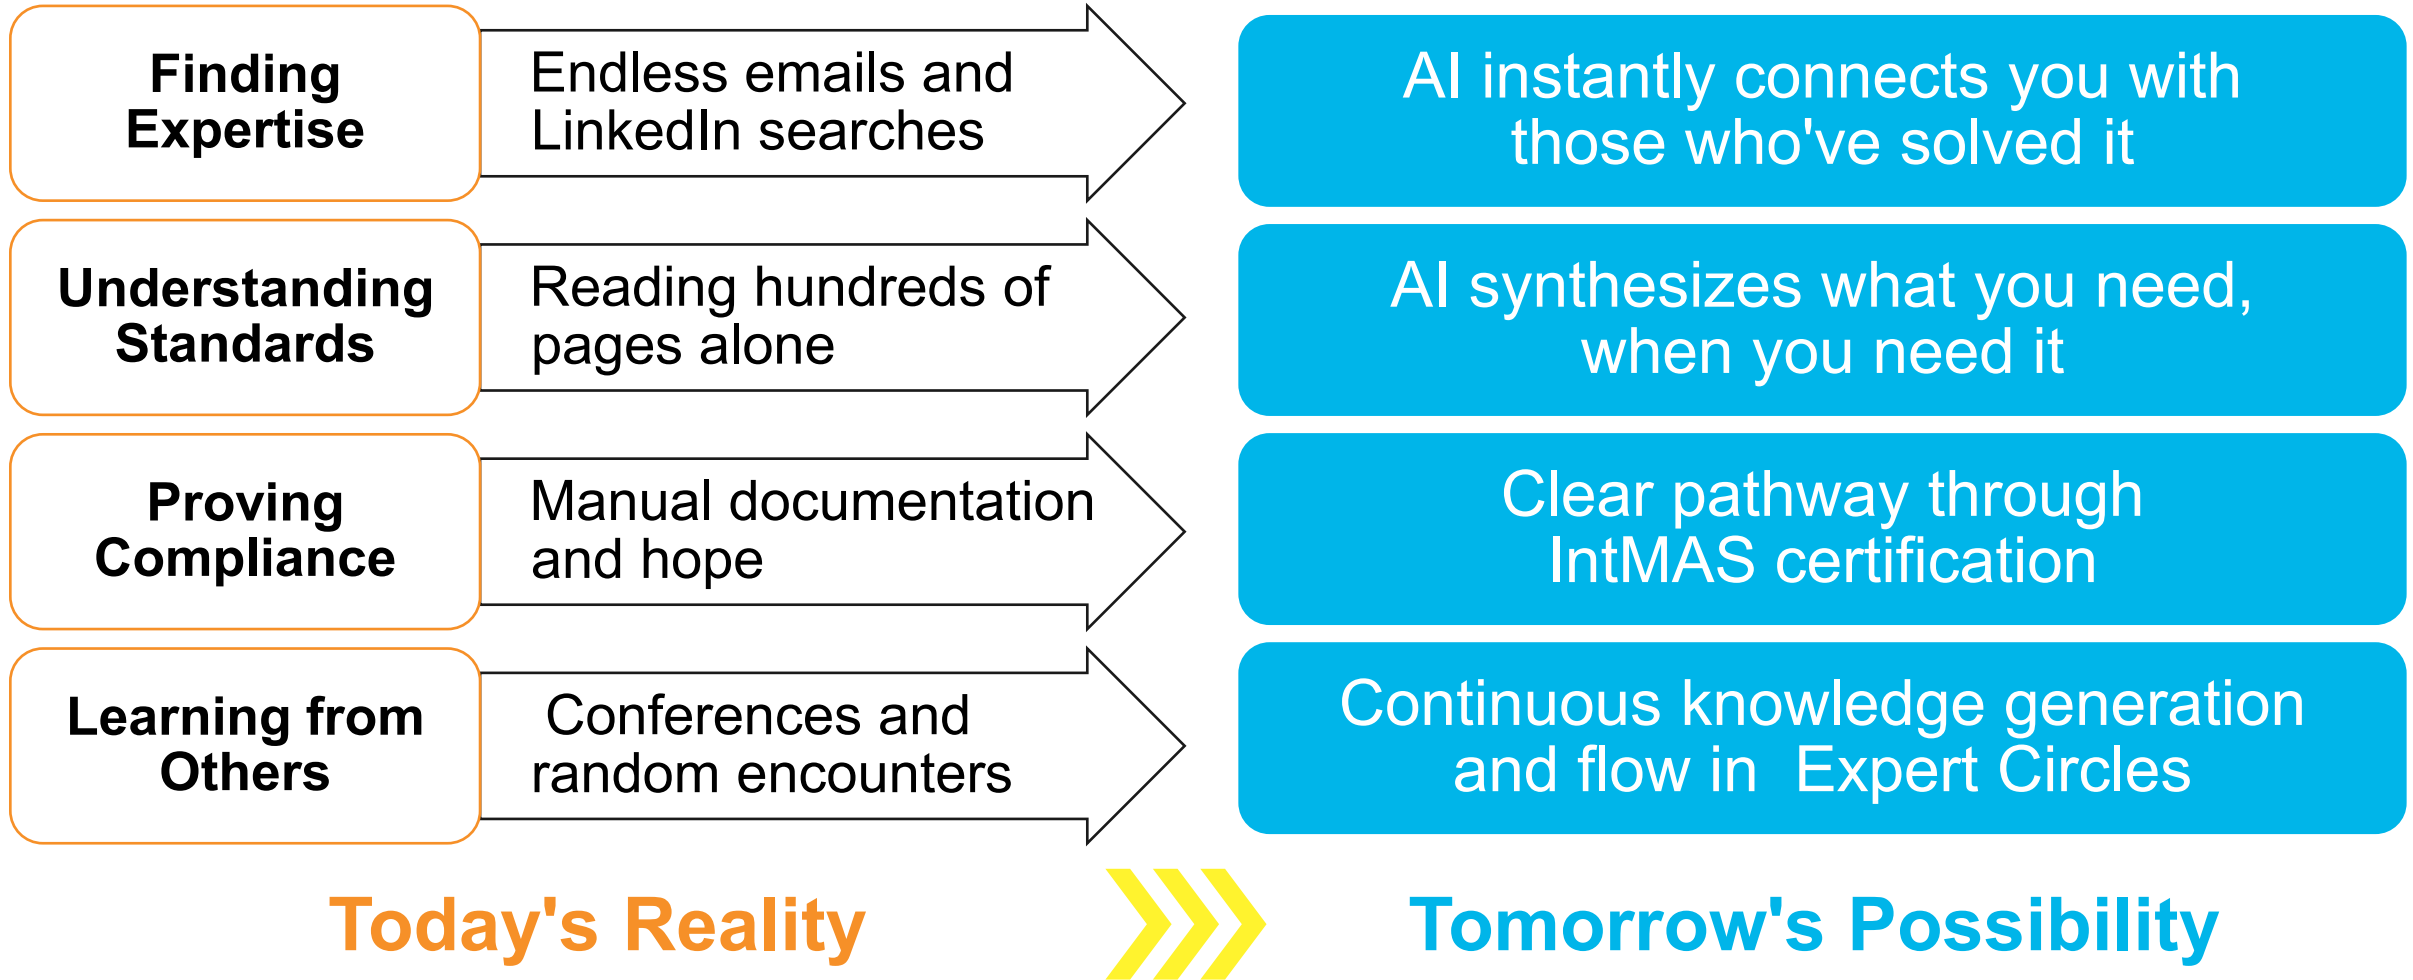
Finding Expertise

Endless emails and LinkedIn searches

AI instantly connects you with those who've solved it

Understanding Standards

Reading hundreds of pages alone

AI synthesizes what you need, when you need it

Proving Compliance

Manual documentation and hope

Clear pathway through IntMAS certification

Learning from Others

Conferences and random encounters

Continuous knowledge generation and flow in Expert Circles

Today's Reality

Tomorrow's Possibility